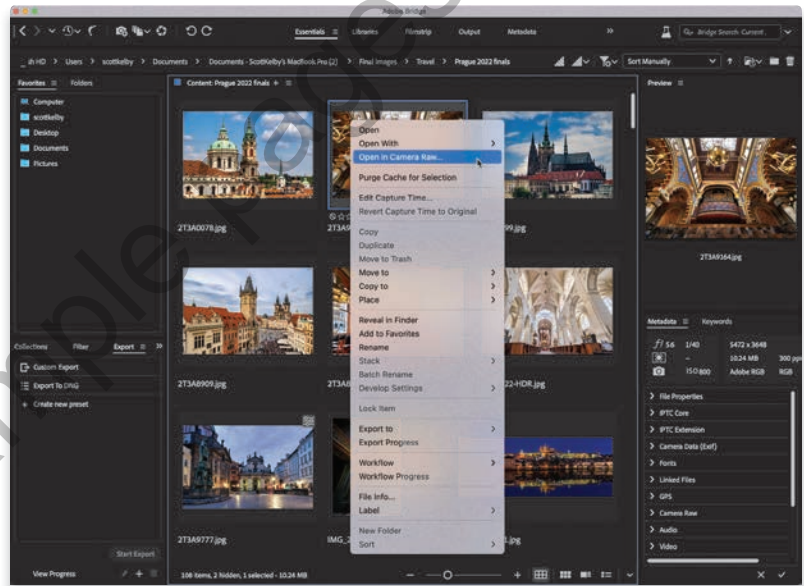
Adobe Bridge

Essentials ≡ Libraries Filmstrip Output Metadata »

Bridge Search: Current

_ish HD > Users > scottkelby > Documents > Documents - ScottKelby's MacBook Pro (2) > Final Images > Travel > Prague 2022 finals

Sort Manually

Favorites ≡ Folders

Computer
scottkelby
Desktop
Documents
Pictures

Content: Prague 2022 finals

2T3A0078.jpg
2T3A
99.jpg
2T3A8909.jpg
2T3A
22-HDR.jpg
2T3A9777.jpg
IMG_2
.jpg

Open
Open With
Open in Camera Raw...
Purge Cache for Selection
Edit Capture Time...
Revert Capture Time to Original
Copy
Duplicate
Move to Trash
Move to
Copy to
Place
Reveal in Finder
Add to Favorites
Rename
Stack
Batch Rename
Develop Settings
Lock Item
Export to
Export Progress
Workflow
Workflow Progress
File Info...
Label
New Folder
Sort

Collections Filter Export ≡ »

Custom Export
Export To DNG
+ Create new preset

Start Export

View Progress

Preview ≡

2T3A9164.jpg

Metadata ≡ Keywords

f/5.6 1/40 5472 x 3648
10.24 MB 300 ppi
ISO 800 Adobe RGB RGB

File Properties
IPTC Core
IPTC Extension
Camera Data (Exif)
Fonts
Linked Files
GPS
Camera Raw
Audio
Video

108 items, 2 hidden, 1 selected - 10.24 MB